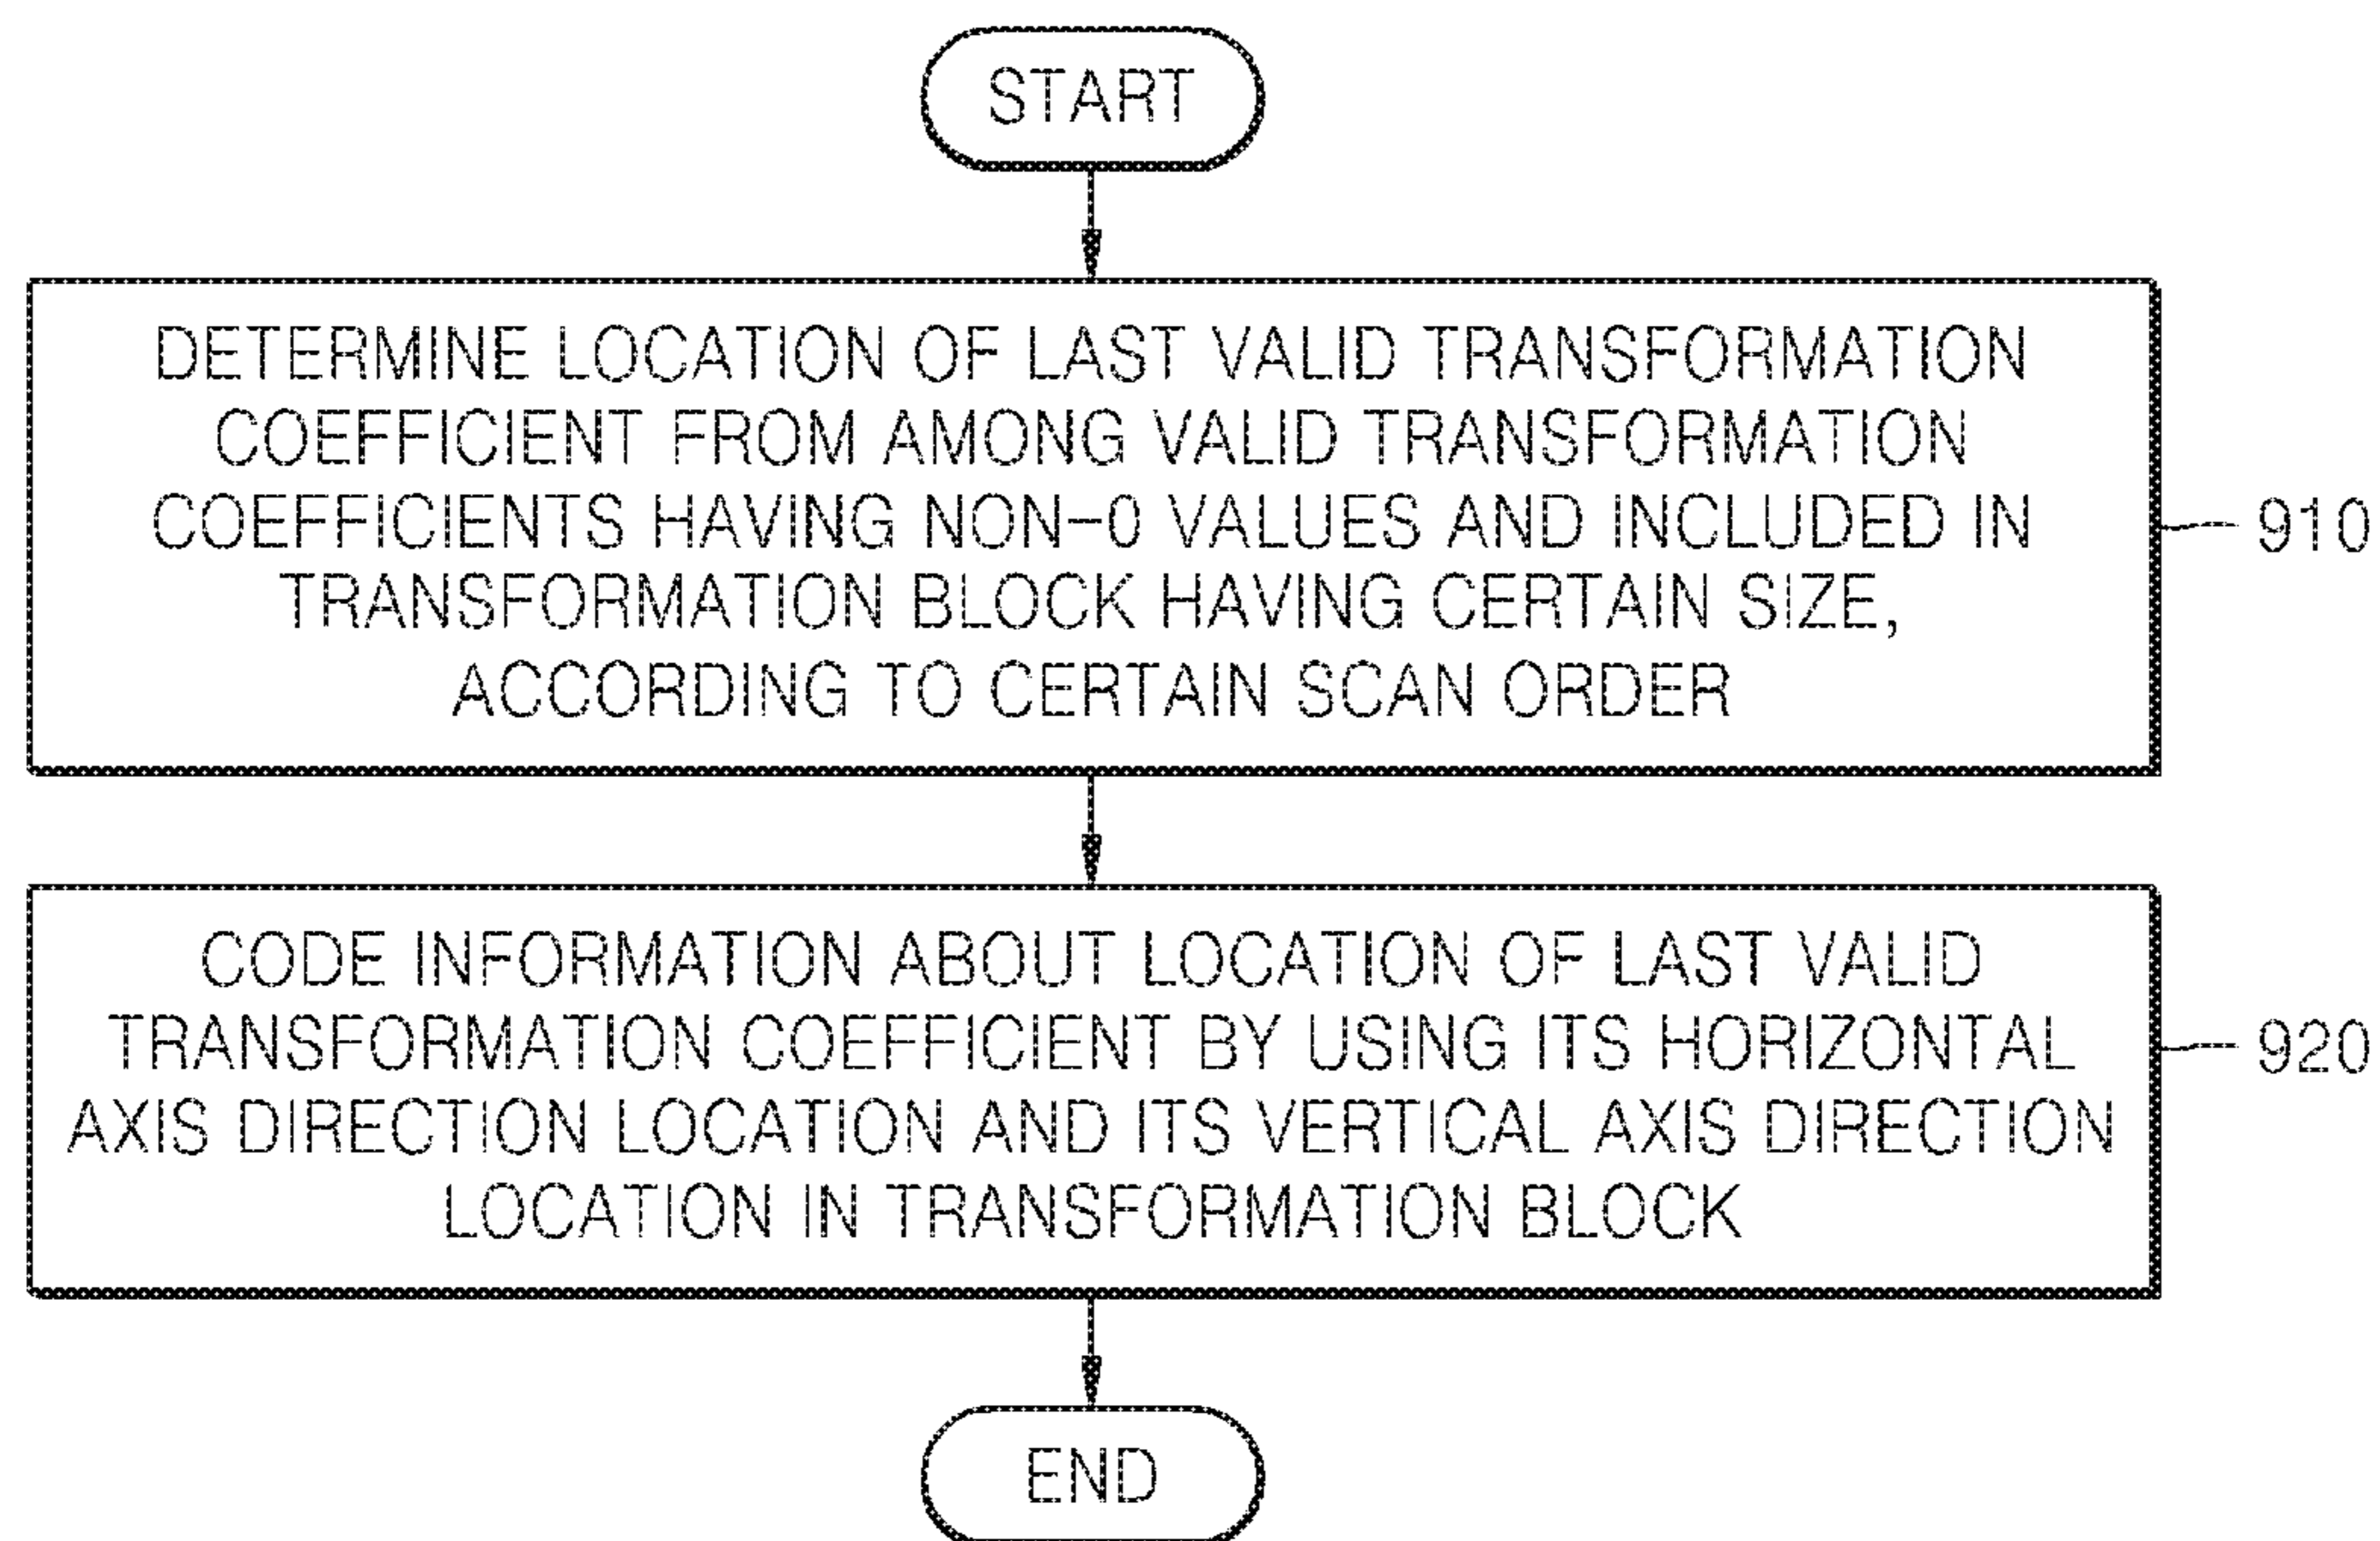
START

DETERMINE LOCATION OF LAST VALID TRANSFORMATION COEFFICIENT FROM AMONG VALID TRANSFORMATION COEFFICIENTS HAVING NON-0 VALUES AND INCLUDED IN TRANSFORMATION BLOCK HAVING CERTAIN SIZE, ACCORDING TO CERTAIN SCAN ORDER

910

CODE INFORMATION ABOUT LOCATION OF LAST VALID TRANSFORMATION COEFFICIENT BY USING ITS HORIZONTAL AXIS DIRECTION LOCATION AND ITS VERTICAL AXIS DIRECTION LOCATION IN TRANSFORMATION BLOCK

920

END